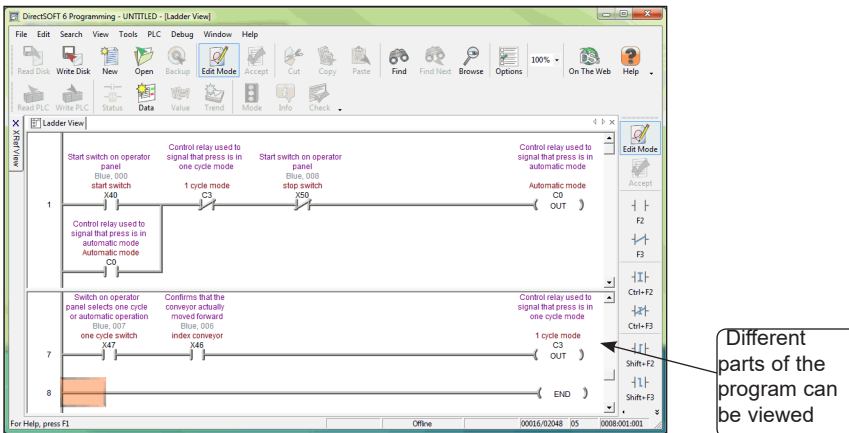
DirectSOFT 6 Programming - UNTITLED - [Ladder View]

File Edit Search View Tools PLC Debug Window Help

Read Disk Write Disk New Open Backup Edit Mode Accept Cut Copy Paste Find Find Next Browse Options 100% On The Web Help

Read PLC Write PLC Status Data Value Trend Mode Info Check

XRef View

Ladder View

Start switch on operator panel
Blue, 000
start switch
X40

Control relay used to signal that press is in one cycle mode
1 cycle mode
C3

Start switch on operator panel
Blue, 008
stop switch
X50

Control relay used to signal that press is in automatic mode
Automatic mode
C0
OUT

1

Control relay used to signal that press is in automatic mode
Automatic mode
C0

Switch on operator panel selects one cycle or automatic operation
Blue, 007
one cycle switch
X47

Confirms that the conveyor actually moved forward
Blue, 006
index conveyor
X46

Control relay used to signal that press is in one cycle mode
1 cycle mode
C3
OUT

7

8

END

Edit Mode
Accept
F2
F3
Ctrl+F2
Ctrl+F3
Shift+F2
Shift+F3

For Help, press F1 Offline 00016/02048 05 0008:001:001

Different parts of the program can be viewed